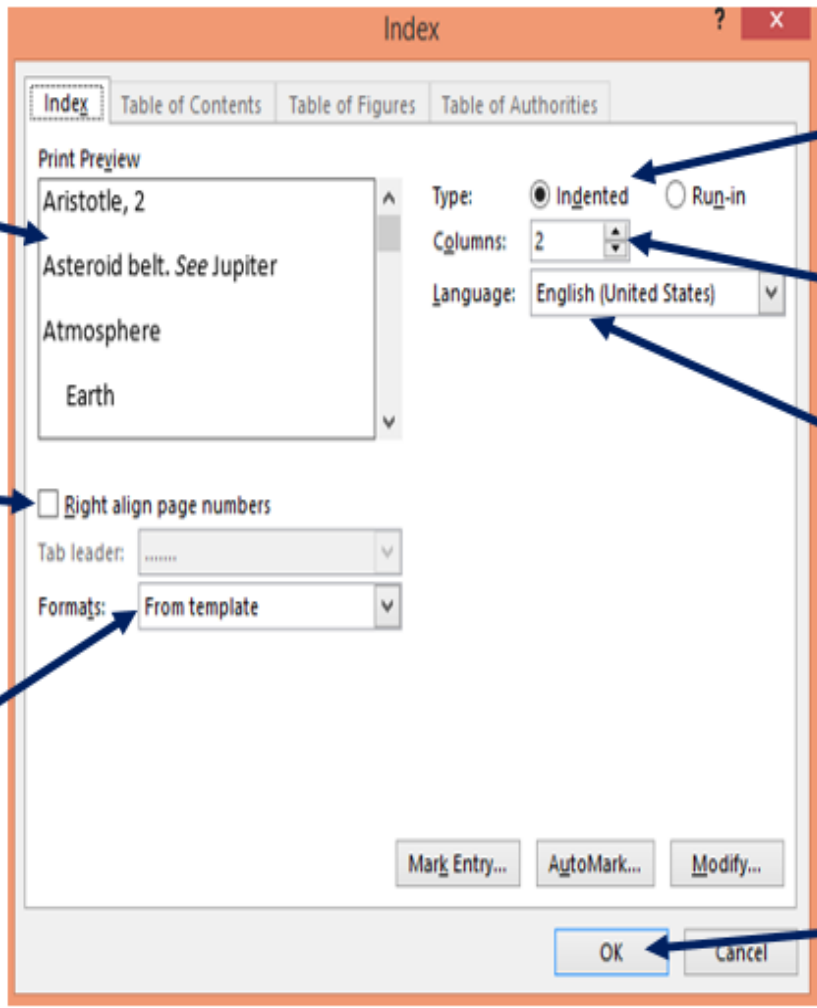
Index

?

×

Index

Table of Contents

Table of Figures

Table of Authorities

Print Preview

Aristotle, 2

Asteroid belt. *See* Jupiter

Atmosphere

Earth

Type: Indented Run-in

Columns: 2

Language: English (United States)

Right align page numbers

Tab leader: .......

Formats: From template

Mark Entry...

AutoMark...

Modify...

OK

Cancel